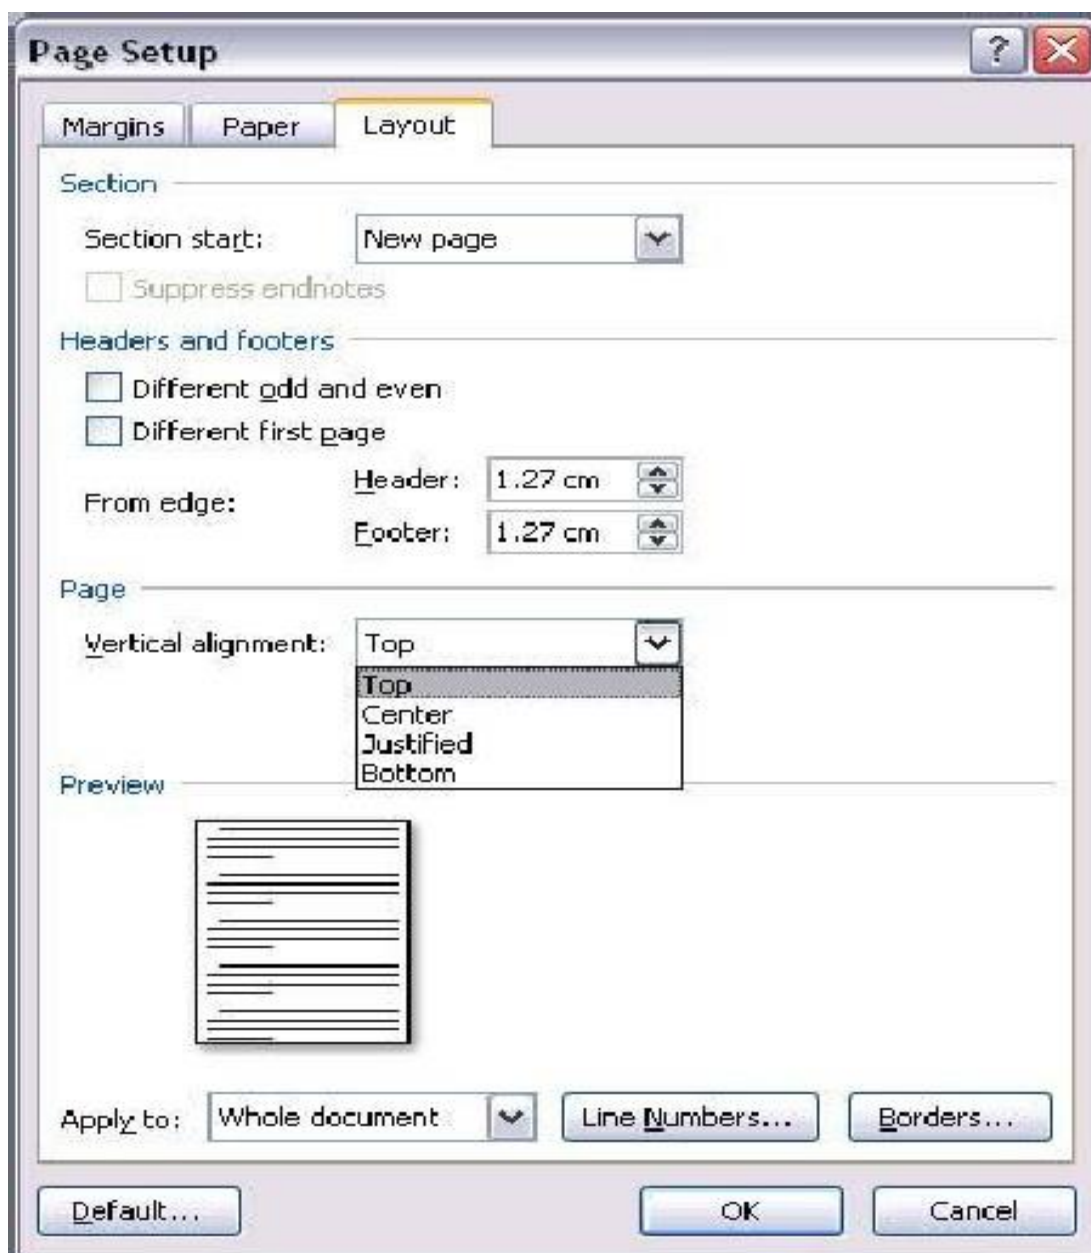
Page Setup

Margins | Paper | Layout

Section

Section start: New page

Suppress endnotes

Headers and footers

Different odd and even

Different first page

From edge: Header: 1.27 cm

Footer: 1.27 cm

Page

Vertical alignment: Top

Top
Center
Justified
Bottom

Preview

Apply to: Whole document

Line Numbers...

Borders...

Default...

OK

Cancel